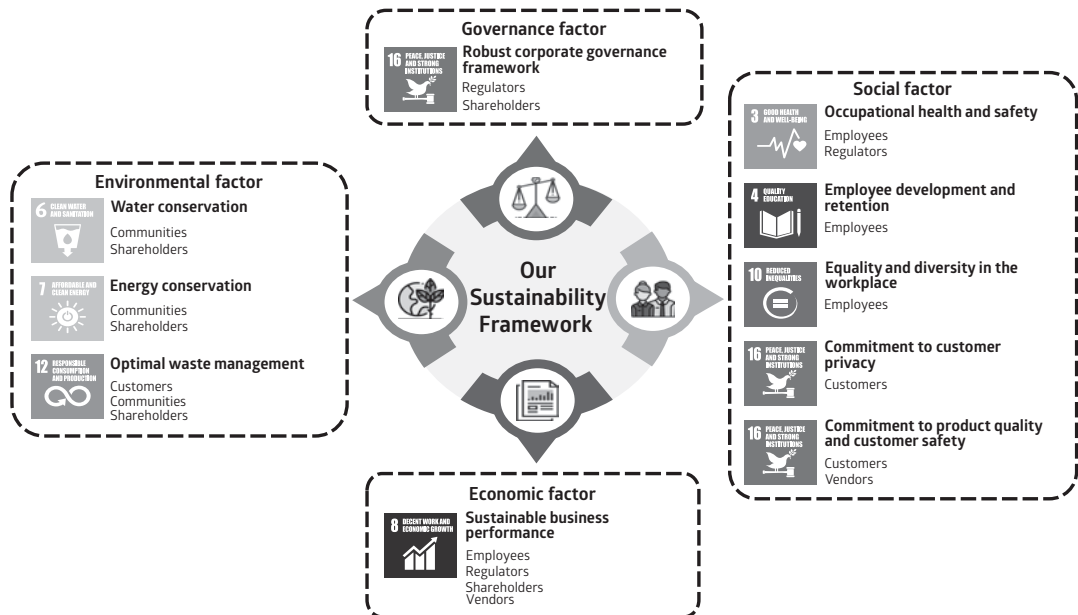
Governance factor

16 PEACE, JUSTICE AND STRONG INSTITUTIONS

Robust corporate governance framework
Regulators
Shareholders

Social factor

3 GOOD HEALTH AND WELL-BEING

Occupational health and safety
Employees
Regulators

4 QUALITY EDUCATION

Employee development and retention
Employees

10 REDUCED INEQUALITIES

Equality and diversity in the workplace
Employees

16 PEACE, JUSTICE AND STRONG INSTITUTIONS

Commitment to customer privacy
Customers

16 PEACE, JUSTICE AND STRONG INSTITUTIONS

Commitment to product quality and customer safety
Customers
Vendors

Environmental factor

6 CLEAN WATER AND SANITATION

Water conservation
Communities
Shareholders

7 AFFORDABLE AND CLEAN ENERGY

Energy conservation
Communities
Shareholders

12 RESPONSIBLE CONSUMPTION AND PRODUCTION

Optimal waste management
Customers
Communities
Shareholders

Our Sustainability Framework

Economic factor

8 DECENT WORK AND ECONOMIC GROWTH

Sustainable business performance
Employees
Regulators
Shareholders
Vendors